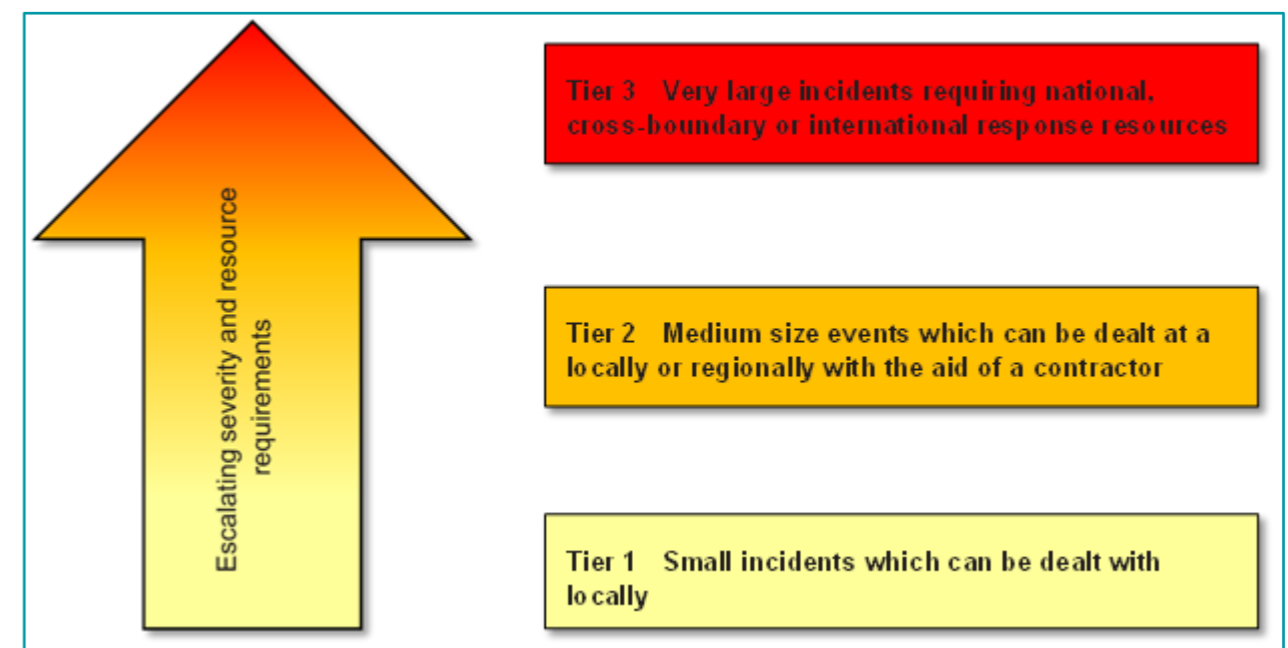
Escalating severity and resource requirements

Tier 3 Very large incidents requiring national, cross-boundary or international response resources

Tier 2 Medium size events which can be dealt at a locally or regionally with the aid of a contractor

Tier 1 Small incidents which can be dealt with locally